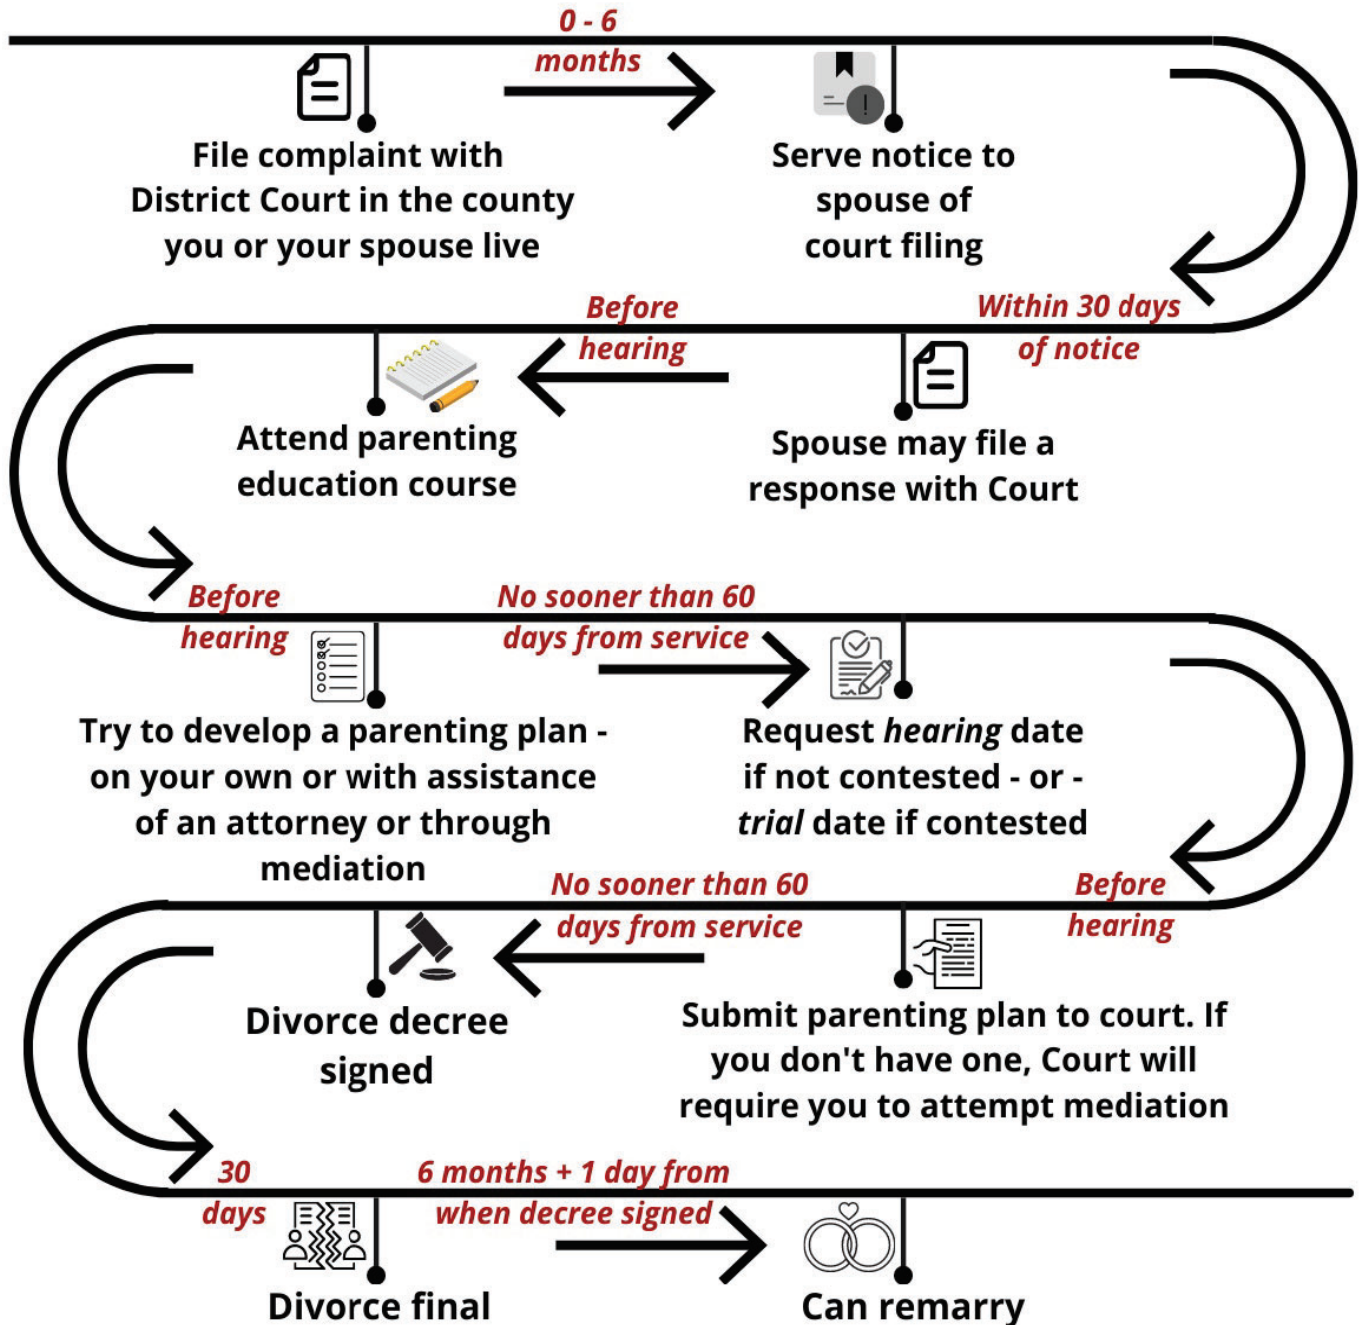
0 - 6 months

File complaint with District Court in the county you or your spouse live

Serve notice to spouse of court filing

Within 30 days of notice

Spouse may file a response with Court

Before hearing

Attend parenting education course

Before hearing

Try to develop a parenting plan - on your own or with assistance of an attorney or through mediation

No sooner than 60 days from service

Request *hearing* date if not contested - or - *trial* date if contested

Before hearing

Submit parenting plan to court. If you don't have one, Court will require you to attempt mediation

No sooner than 60 days from service

Divorce decree signed

30 days

Divorce final

6 months + 1 day from when decree signed

Can remarry